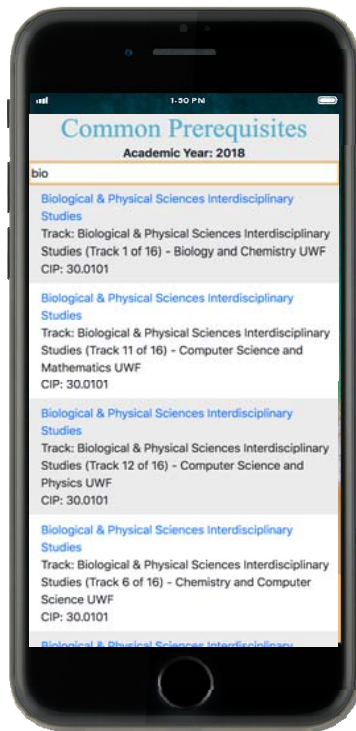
1:30 PM

Common Prerequisites

Academic Year: 2018

bio

Biological & Physical Sciences Interdisciplinary Studies
Track: Biological & Physical Sciences Interdisciplinary Studies (Track 1 of 16) - Biology and Chemistry UWF
CIP: 30.0101

Biological & Physical Sciences Interdisciplinary Studies
Track: Biological & Physical Sciences Interdisciplinary Studies (Track 11 of 16) - Computer Science and Mathematics UWF
CIP: 30.0101

Biological & Physical Sciences Interdisciplinary Studies
Track: Biological & Physical Sciences Interdisciplinary Studies (Track 12 of 16) - Computer Science and Physics UWF
CIP: 30.0101

Biological & Physical Sciences Interdisciplinary Studies
Track: Biological & Physical Sciences Interdisciplinary Studies (Track 6 of 16) - Chemistry and Computer Science UWF
CIP: 30.0101

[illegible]